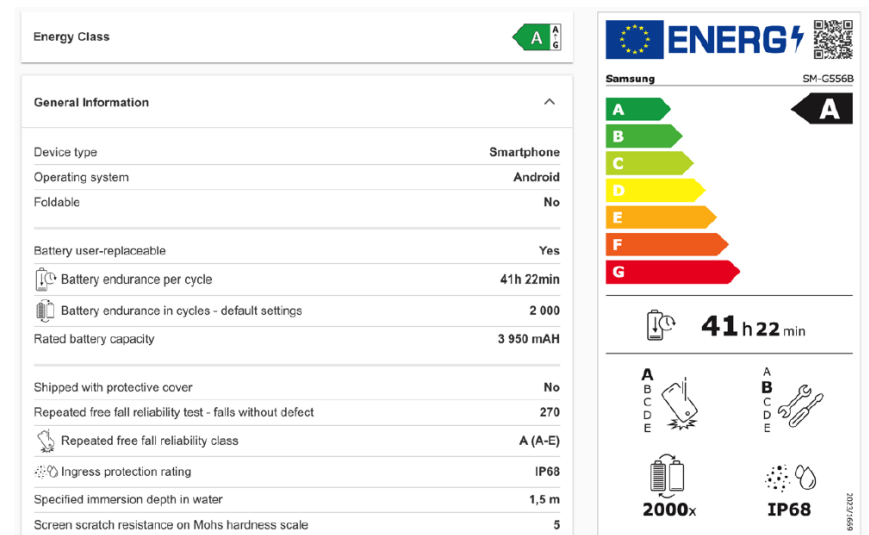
Energy Class

A A G

General Information

| | |
|---|---|
| Device type | Smartphone |
| Operating system | Android |
| Foldable | No |
| Battery user-replaceable | Yes |
| Battery endurance per cycle | 41h 22min |
| Battery endurance in cycles - default settings | 2 000 |
| Rated battery capacity | 3 950 mAH |
| Shipped with protective cover | No |
| Repeated free fall reliability test - falls without defect | 270 |
| Repeated free fall reliability class | A (A-E) |
| Ingress protection rating | IP68 |
| Specified immersion depth in water | 1,5 m |
| Screen scratch resistance on Mohs hardness scale | 5 |

ENERG

Samsung

SM-G556B

A
B
C
D
E
F
G

A

41 h 22 min

A
B
C
D
E

A
B
C
D
E

2000x

IP68

2023/1669